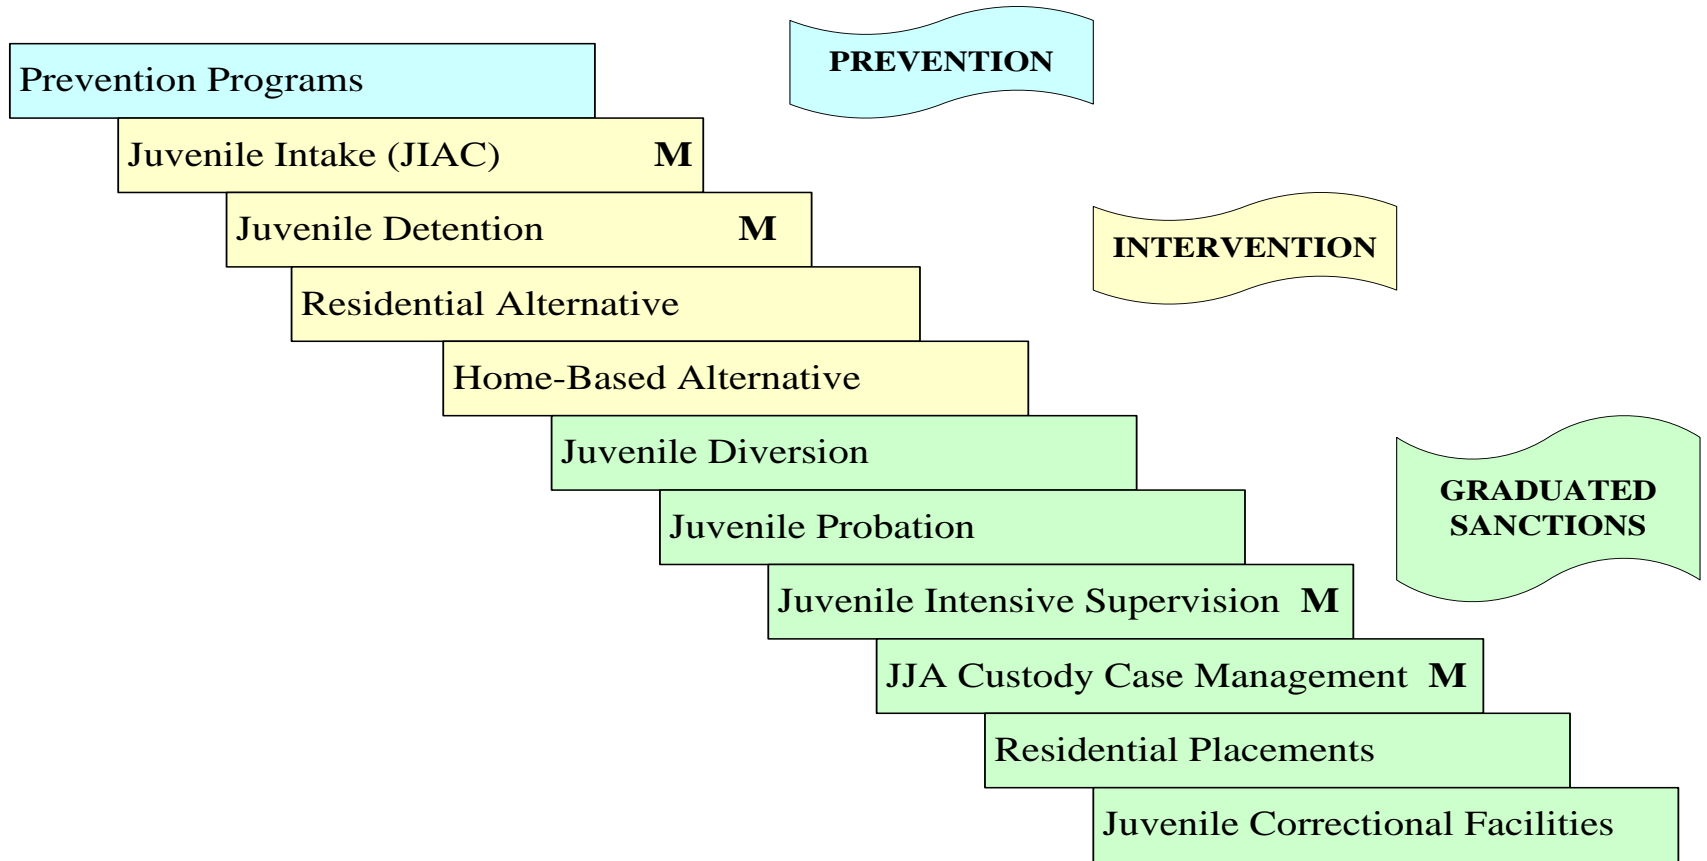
Prevention Programs

PREVENTION

Juvenile Intake (JIAC) M

Juvenile Detention M

INTERVENTION

Residential Alternative

Home-Based Alternative

Juvenile Diversion

GRADUATED SANCTIONS

Juvenile Probation

Juvenile Intensive Supervision M

JJA Custody Case Management M

Residential Placements

Juvenile Correctional Facilities